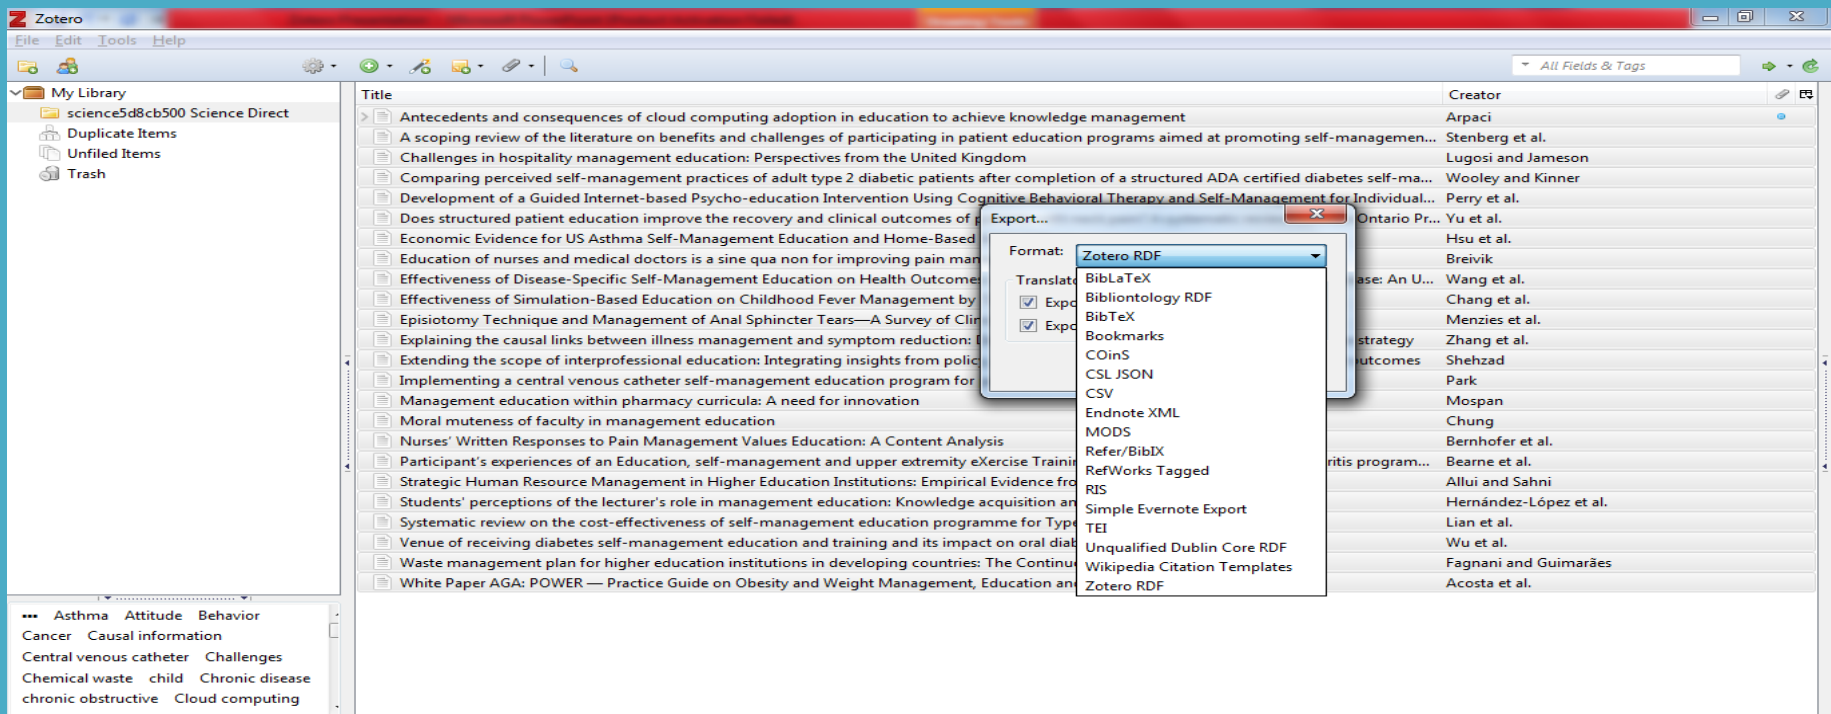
Zotero

File Edit Tools Help

All Fields & Tags

My Library
science5d8cb500 Science Direct
Duplicate Items
Unfiled Items
Trash

| Title | Creator |
|---|---|
| Antecedents and consequences of cloud computing adoption in education to achieve knowledge management | Arpaci |
| A scoping review of the literature on benefits and challenges of participating in patient education programs aimed at promoting self-managemen... | Stenberg et al. |
| Challenges in hospitality management education: Perspectives from the United Kingdom | Lugosi and Jameson |
| Comparing perceived self-management practices of adult type 2 diabetic patients after completion of a structured ADA certified diabetes self-ma... | Wooley and Kinner |
| Development of a Guided Internet-based Psycho-education Intervention Using Cognitive Behavioral Therapy and Self-Management for Individual... | Perry et al. |
| Does structured patient education improve the recovery and clinical outcomes of p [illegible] Ontario Pr... | Yu et al. |
| Economic Evidence for US Asthma Self-Management Education and Home-Based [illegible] | Hsu et al. |
| Education of nurses and medical doctors is a sine qua non for improving pain man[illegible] | Breivik |
| Effectiveness of Disease-Specific Self-Management Education on Health Outcome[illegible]ase: An U... | Wang et al. |
| Effectiveness of Simulation-Based Education on Childhood Fever Management by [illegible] | Chang et al. |
| Episiotomy Technique and Management of Anal Sphincter Tears—A Survey of Cli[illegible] | Menzies et al. |
| Explaining the causal links between illness management and symptom reduction: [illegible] strategy | Zhang et al. |
| Extending the scope of interprofessional education: Integrating insights from polic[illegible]utcomes | Shehzad |
| Implementing a central venous catheter self-management education program for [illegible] | Park |
| Management education within pharmacy curricula: A need for innovation | Mospan |
| Moral muteness of faculty in management education | Chung |
| Nurses' Written Responses to Pain Management Values Education: A Content Analysis | Bernhofer et al. |
| Participant's experiences of an Education, self-management and upper extremity eXercise Traini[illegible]ritis program... | Bearne et al. |
| Strategic Human Resource Management in Higher Education Institutions: Empirical Evidence fro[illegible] | Allui and Sahni |
| Students' perceptions of the lecturer's role in management education: Knowledge acquisition an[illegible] | Hernández-López et al. |
| Systematic review on the cost-effectiveness of self-management education programme for Type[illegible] | Lian et al. |
| Venue of receiving diabetes self-management education and training and its impact on oral diab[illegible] | Wu et al. |
| Waste management plan for higher education institutions in developing countries: The Continu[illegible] | Fagnani and Guimarães |
| White Paper AGA: POWER — Practice Guide on Obesity and Weight Management, Education an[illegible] | Acosta et al. |

Export...
Format: Zotero RDF
Translat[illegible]
Expo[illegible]
Expo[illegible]

BibLaTeX
Bibliontology RDF
BibTeX
Bookmarks
COinS
CSL JSON
CSV
Endnote XML
MODS
Refer/BibIX
RefWorks Tagged
RIS
Simple Evernote Export
TEI
Unqualified Dublin Core RDF
Wikipedia Citation Templates
Zotero RDF

Asthma Attitude Behavior
Cancer Causal information
Central venous catheter Challenges
Chemical waste child Chronic disease
chronic obstructive Cloud computing